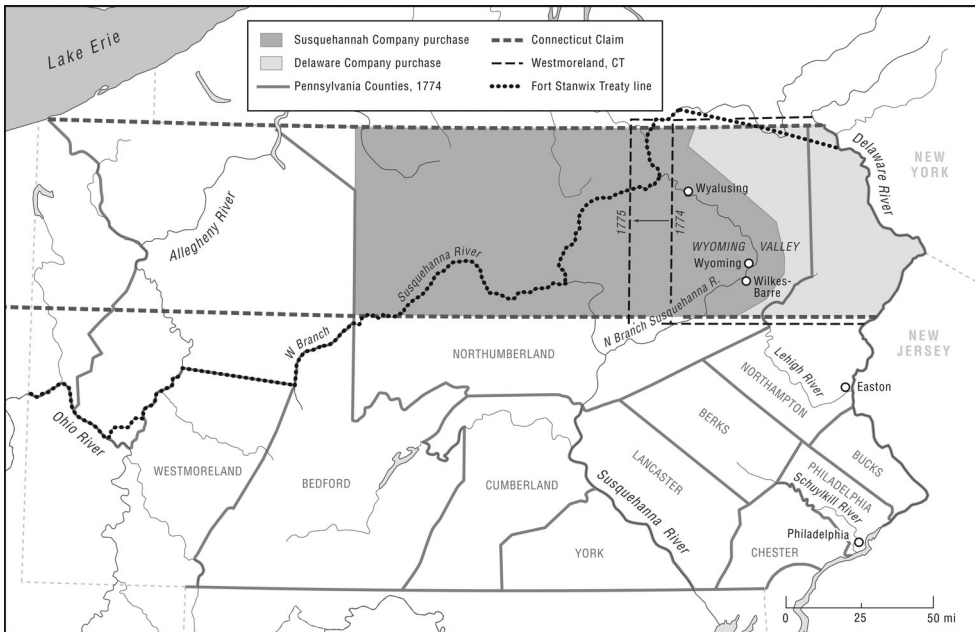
Lake Erie

Susquehannah Company purchase
Delaware Company purchase
Pennsylvania Counties, 1774
Connecticut Claim
Westmoreland, CT
Fort Stanwix Treaty line

NEW YORK
Delaware River
Wyalusing
1775
1774
WYOMING VALLEY
Wyoming
Wilkes-Barre
Allegheny River
Susquehanna River
N Branch Susquehanna R.
W Branch
NORTHUMBERLAND
NEW JERSEY
Lehigh River
NORTHAMPTON
Easton
Ohio River
WESTMORELAND
BEDFORD
CUMBERLAND
LANCASTER
BERKS
BUCKS
PHILADELPHIA
Schuylkill River
Susquehanna River
YORK
CHESTER
Philadelphia
0
25
50 mi